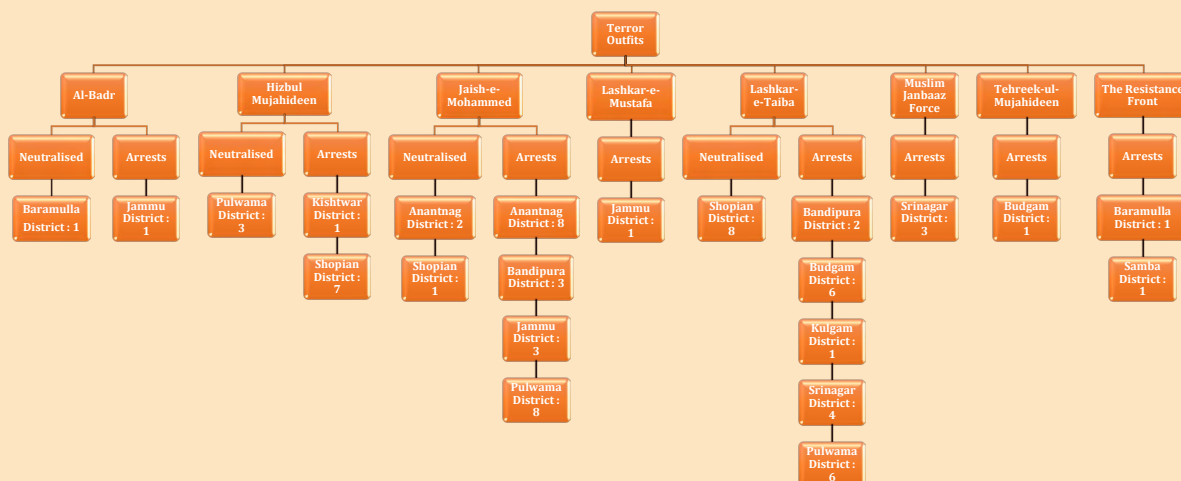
Terror Outfits

Al-Badr
Neutralised
Baramulla District : 1
Arrests
Jammu District : 1

Hizbul Mujahideen
Neutralised
Pulwama District : 3
Arrests
Kishtwar District : 1
Shopian District : 7

Jaish-e-Mohammed
Neutralised
Anantnag District : 2
Shopian District : 1
Arrests
Anantnag District : 8
Bandipura District : 3
Jammu District : 3
Pulwama District : 8

Lashkar-e-Mustafa
Arrests
Jammu District : 1

Lashkar-e-Taiba
Neutralised
Shopian District : 8
Arrests
Bandipura District : 2
Budgam District : 6
Kulgam District : 1
Srinagar District : 4
Pulwama District : 6

Muslim Janbaaz Force
Arrests
Srinagar District : 3

Tehreek-ul-Mujahideen
Arrests
Budgam District : 1

The Resistance Front
Arrests
Baramulla District : 1
Samba District : 1